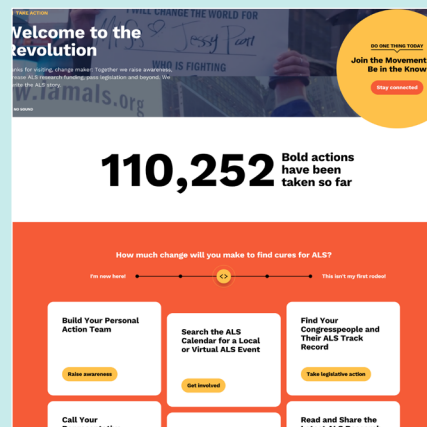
TAKE ACTION

Welcome to the Revolution

Thanks for visiting, change maker. Together we raise awareness, increase ALS research funding, pass legislation and beyond. We rewrite the ALS story.

I WILL CHANGE THE WORLD FOR

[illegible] FIGHTING

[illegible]nals.org

DO ONE THING TODAY

Join the Movement. Be in the Know

Stay connected

110,252 Bold actions have been taken so far

How much change will you make to find cures for ALS?

I'm new here!

<>

This isn't my first rodeo!

Build Your Personal Action Team

Raise awareness

Search the ALS Calendar for a Local or Virtual ALS Event

Get involved

Find Your Congresspeople and Their ALS Track Record

Take legislative action

Call Your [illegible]

Read and Share the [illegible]